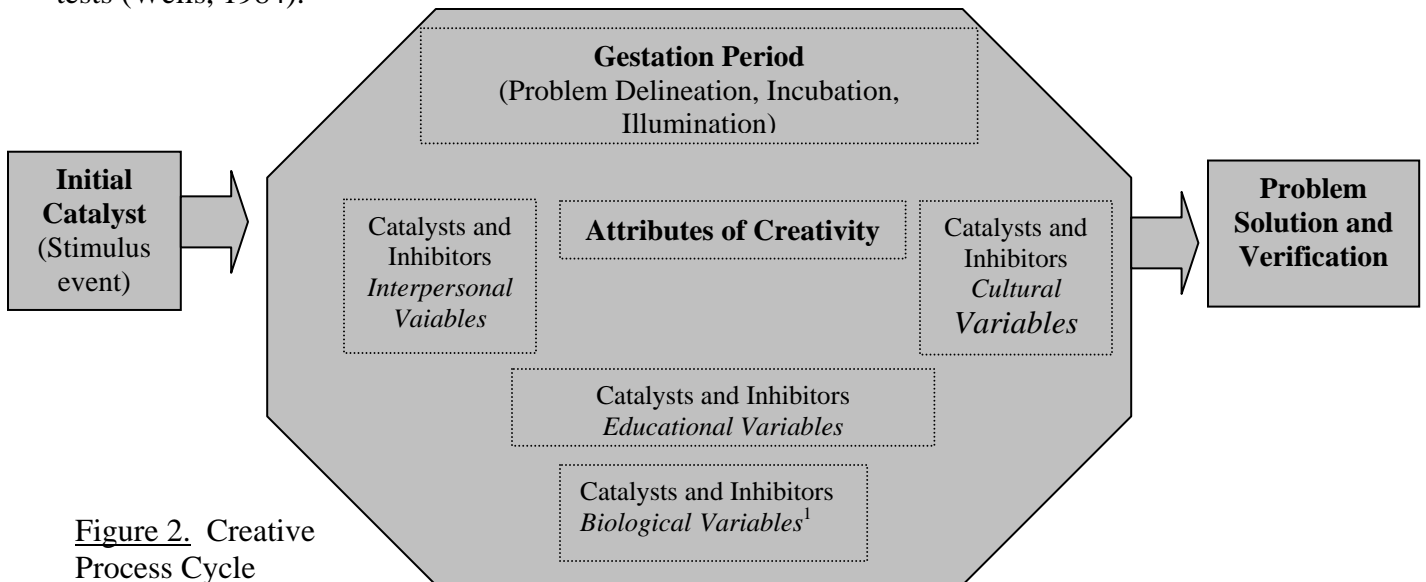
tests (Wells, 1984).

**Gestation Period**
(Problem Delineation, Incubation, Illumination)

**Initial Catalyst** (Stimulus event)

Catalysts and Inhibitors *Interpersonal Vaiables*

**Attributes of Creativity**

Catalysts and Inhibitors *Cultural Variables*

**Problem Solution and Verification**

Catalysts and Inhibitors *Educational Variables*

Catalysts and Inhibitors *Biological Variables*$^1$

Figure 2. Creative Process Cycle